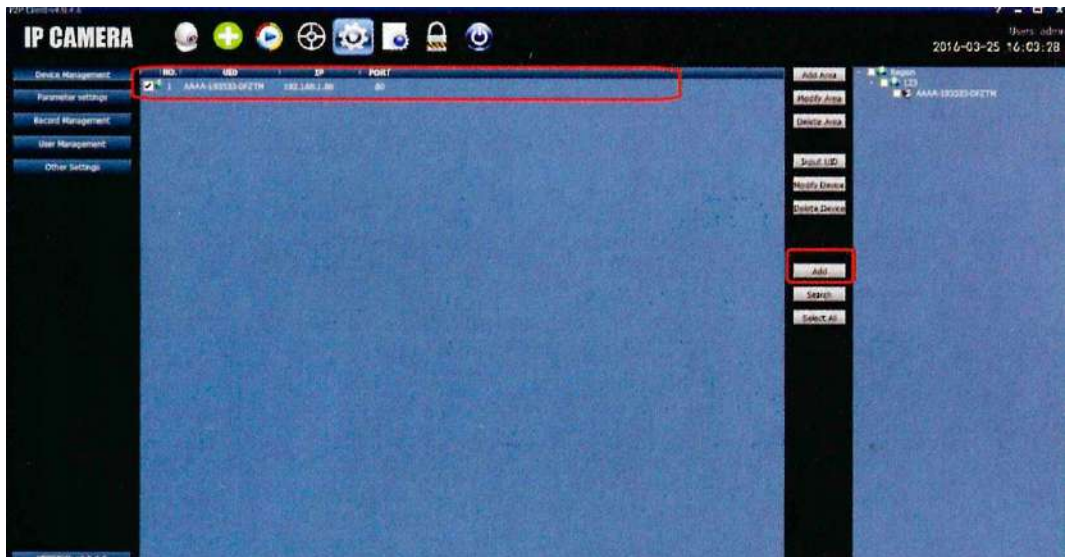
P2P CamV4.0.7.3

IP CAMERA

Users: admin
2016-03-25 16:03:28

Device Management
Parameter settings
Record Management
User Management
Other Settings

| NO. | UID | IP | PORT |
|---|---|---|---|
| 1 | AAAA-193533-DFZTM | 192.168.1.88 | 80 |

Add Area
Modify Area
Delete Area
Input UID
Modify Device
Delete Device
Add
Search
Select All

Region
123
AAAA-193533-DFZTM